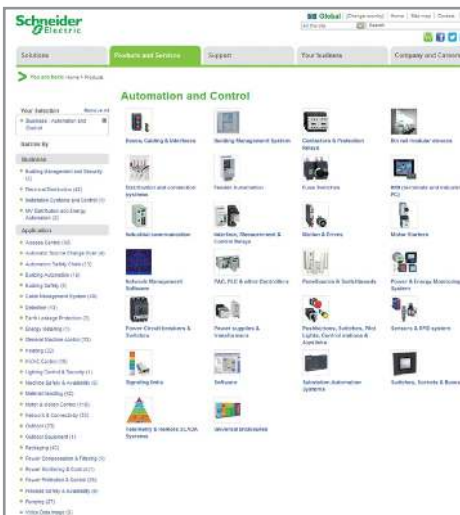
Schneider Electric

Global (Change country) | Home | Site map | Careers

All the site | Search

Solutions | Products and Services | Support | Your business | Company and Careers

Products and Services home > Products

Your Selection Remove all

Business : Automation and Control

Narrow By

Business

Building Management and Security (1)

Electrical Distribution (40)

Installation Systems and Control (1)

MV Distribution and Energy Automation (2)

Application

Access Control (12)

Automatic Source Change Over (4)

Automation Safety Chain (17)

Building Automation (14)

Building Safety (8)

Cable Management System (18)

Detection (14)

Earth Leakage Protection (1)

Energy Metering (1)

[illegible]

Heating (22)

HVAC Control (18)

Lighting Control & Security (1)

Machine Safety & Availability (2)

Material Handling (32)

Motor & Action Control (116)

Network & Connectivity (33)

Outdoor (23)

Outdoor Equipment (1)

Packaging (42)

Power Compensation & Filtering (5)

Power Monitoring & Control (1)

Power Protection & Control (25)

Process Safety & Availability (8)

Pumping (27)

Voice Data Image (3)

Automation and Control

Boxes, Cabling & Interfaces

Building Management System

Contactors & Protection Relays

Din rail modular devices

Distribution and connection systems

Feeder Automation

Fuse Switches

HMI (terminals and industrial PC)

Industrial communication

Interface, Measurement & Control Relays

Motion & Drives

Motor Starters

Network Management Software

PAC, PLC & other Controllers

Pendants & Switchboards

Power & Energy Monitoring System

Power Circuit breakers & Switches

Power supplies & transformers

Pushbuttons, Switches, Pilot Lights, Control stations & Joysticks

Sensors & RFID system

Signalling Units

Software

Substation Automation Systems

Switches, Sockets & Boxes

Telemetry & Remote SCADA Systems

Universal Enclosures